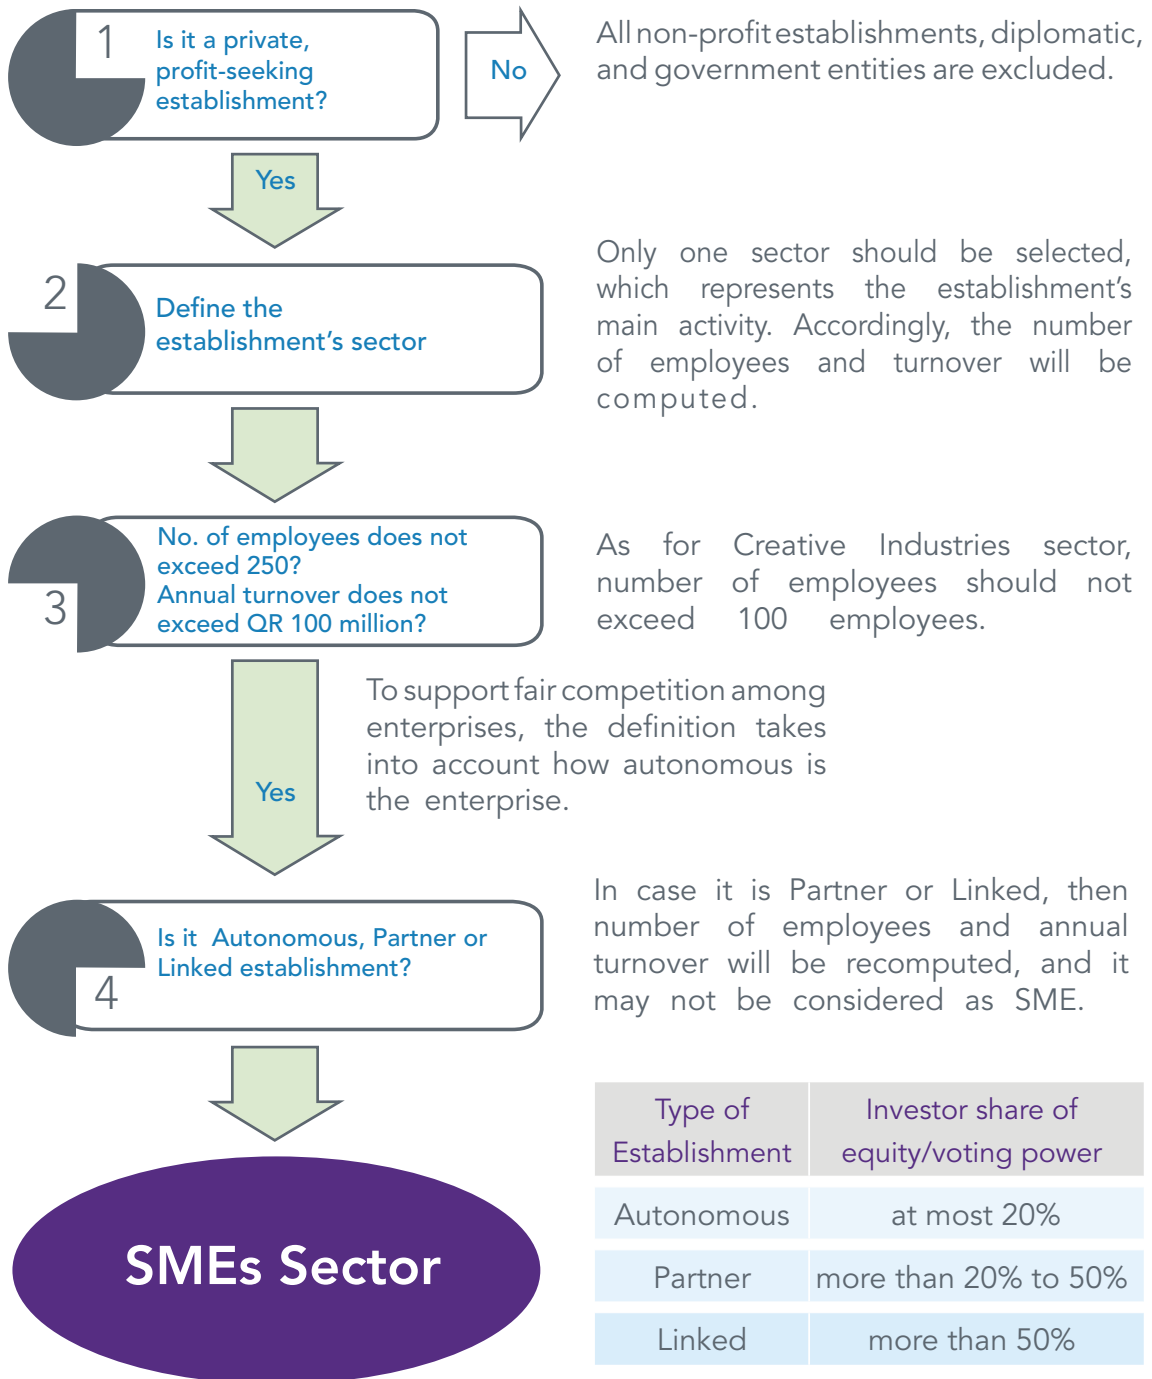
1

Is it a private, profit-seeking establishment?

No

All non-profit establishments, diplomatic, and government entities are excluded.

Yes

2

Define the establishment's sector

Only one sector should be selected, which represents the establishment's main activity. Accordingly, the number of employees and turnover will be computed.

3

No. of employees does not exceed 250?
Annual turnover does not exceed QR 100 million?

As for Creative Industries sector, number of employees should not exceed 100 employees.

To support fair competition among enterprises, the definition takes into account how autonomous is the enterprise.

Yes

4

Is it Autonomous, Partner or Linked establishment?

In case it is Partner or Linked, then number of employees and annual turnover will be recomputed, and it may not be considered as SME.

SMEs Sector

| Type of Establishment | Investor share of equity/voting power |
|---|---|
| Autonomous | at most 20% |
| Partner | more than 20% to 50% |
| Linked | more than 50% |